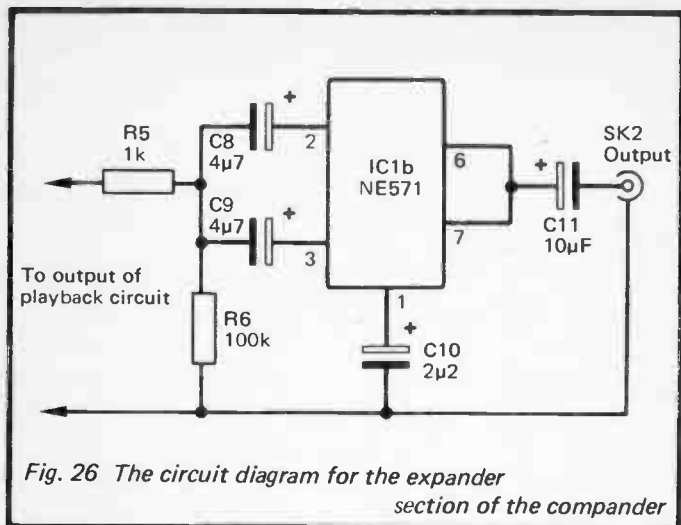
R5
1k

C8
4μ7

+

2

C9
4μ7

+

3

IC1b
NE571

6

7

1

+

C11
10μF

SK2
Output

To output of
playback circuit

R6
100k

+

C10
2μ2

Fig. 26 The circuit diagram for the expander section of the compander